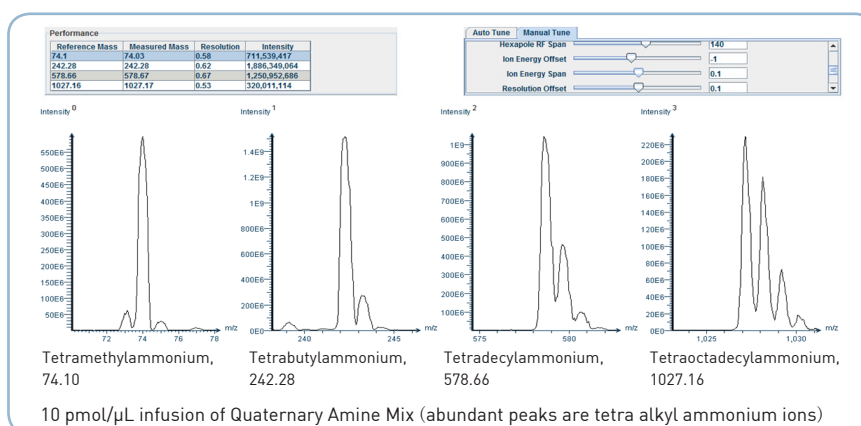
Performance

| Reference Mass | Measured Mass | Resolution | Intensity |
|---|---|---|---|
| 74.1 | 74.03 | 0.58 | 711,539,417 |
| 242.28 | 242.28 | 0.62 | 1,886,349,064 |
| 578.66 | 578.67 | 0.67 | 1,250,952,686 |
| 1027.16 | 1027.17 | 0.53 | 320,011,114 |

Auto Tune | Manual Tune

Hexapole RF Span 140
Ion Energy Offset -1
Ion Energy Span 0.1
Resolution Offset 0.1

Intensity $^0$
550E6 500E6 450E6 400E6 350E6 300E6 250E6 200E6 150E6 100E6 50E6
72 74 76 78 m/z

Intensity $^1$
1.4E9 1.2E9 1E9 800E6 600E6 400E6 200E6 0E0
240 245 m/z

Intensity $^2$
1E9 900E6 800E6 700E6 600E6 500E6 400E6 300E6 200E6 100E6
575 580 m/z

Intensity $^3$
220E6 200E6 180E6 160E6 140E6 120E6 100E6 80E6 60E6 40E6 20E6 0E0
1,025 1,030 m/z

Tetramethylammonium, 74.10

Tetrabutylammonium, 242.28

Tetradecylammonium, 578.66

Tetraoctadecylammonium, 1027.16

10 pmol/µL infusion of Quaternary Amine Mix (abundant peaks are tetra alkyl ammonium ions)